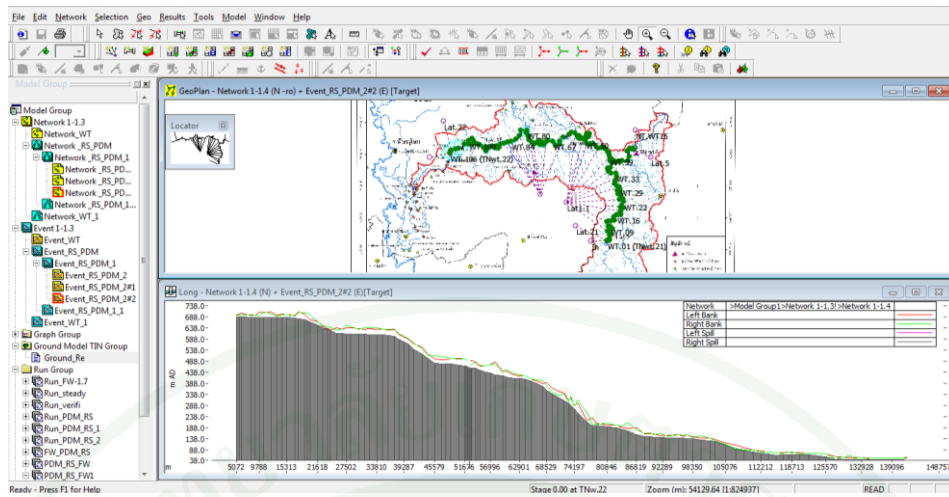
File Edit Network Selection Geo Results Tools Model Window Help

Model Group

Model Group
Network 1-1.3
Network_WT
Network_RS_PDM
Network_RS_PDM_1
Network_RS_PD...
Network_RS_PD...
Network_RS_PD...
Network_RS_PDM_1...
Network_WT_1
Event 1-1.3
Event_WT
Event_RS_PDM
Event_RS_PDM_1
Event_RS_PDM_2
Event_RS_PDM_2#1
Event_RS_PDM_2#2
Event_RS_PDM_1_1
Event_WT_1
Graph Group
Ground Model TIN Group
Ground_Re
Run Group
Run_FW-1.7
Run_steady
Run_verifi
Run_PDM_RS
Run_PDM_RS_1
Run_PDM_RS_2
FW_PDM_RS
PDM_RS_FW
PDM_RS_FW1

GeoPlan - Network 1-1.4 (N -ro) + Event_RS_PDM_2#2 (E) [Target]

Locator

Lat.22
WT.80
WT.08
WT.100 (TNwt.22)
WT.25
Lat.5
WT.33
WT.29
WT.23
WT.16
WT.09
Lat.21
WT.01 (TNwt.21)

Long - Network 1-1.4 (N) + Event_RS_PDM_2#2 (E)[Target]

| Network | >Model Group1>Network 1-1.3!>Network 1-1.4 |
|---|---|
| Left Bank | |
| Right Bank | |
| Ground | |
| Left Spill | |
| Right Spill | |

738.0
688.0
638.0
588.0
538.0
488.0
438.0
388.0
338.0
288.0
238.0
188.0
138.0
88.0
38.0

m AD

m 5072 9788 15313 21618 27502 33810 39287 45579 51676 56996 62901 68529 74197 80846 86819 92289 98350 105076 112212 118713 125570 132928 139096 148757

Ready - Press F1 for Help
Stage 0.00 at TNw.22
Zoom (m): 54129.64 (1:824937)
READ